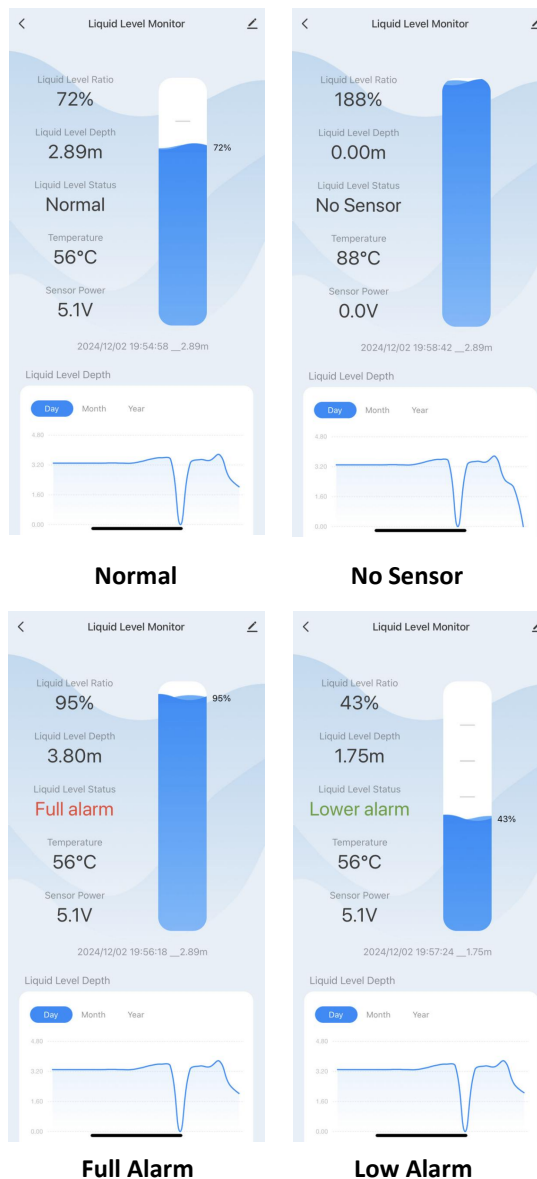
Liquid Level Monitor

Liquid Level Ratio
72%
Liquid Level Depth
2.89m
Liquid Level Status
Normal
Temperature
56°C
Sensor Power
5.1V

72%

2024/12/02 19:54:58 __2.89m

Liquid Level Depth
Day Month Year
4.80
3.20
1.60
0.00

Normal

Liquid Level Monitor

Liquid Level Ratio
188%
Liquid Level Depth
0.00m
Liquid Level Status
No Sensor
Temperature
88°C
Sensor Power
0.0V

2024/12/02 19:58:42 __2.89m

Liquid Level Depth
Day Month Year
4.80
3.20
1.60
0.00

No Sensor

Liquid Level Monitor

Liquid Level Ratio
95%
Liquid Level Depth
3.80m
Liquid Level Status
Full alarm
Temperature
56°C
Sensor Power
5.1V

95%

2024/12/02 19:56:18 __2.89m

Liquid Level Depth
Day Month Year
4.80
3.20
1.60
0.00

Full Alarm

Liquid Level Monitor

Liquid Level Ratio
43%
Liquid Level Depth
1.75m
Liquid Level Status
Lower alarm
Temperature
56°C
Sensor Power
5.1V

43%

2024/12/02 19:57:24 __1.75m

Liquid Level Depth
Day Month Year
4.80
3.20
1.60
0.00

Low Alarm